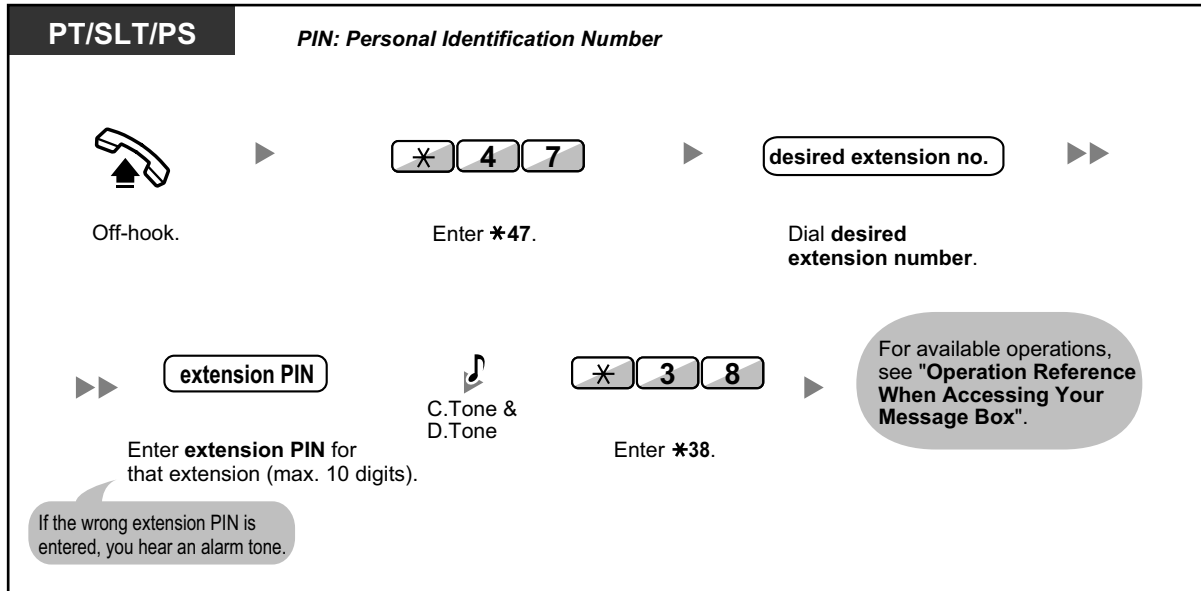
PT/SLT/PS

PIN: Personal Identification Number

Off-hook.

$\ast$ 4 7

Enter $\ast$47.

desired extension no.

Dial desired extension number.

extension PIN

Enter extension PIN for that extension (max. 10 digits).

If the wrong extension PIN is entered, you hear an alarm tone.

C.Tone & D.Tone

$\ast$ 3 8

Enter $\ast$38.

For available operations, see "Operation Reference When Accessing Your Message Box".